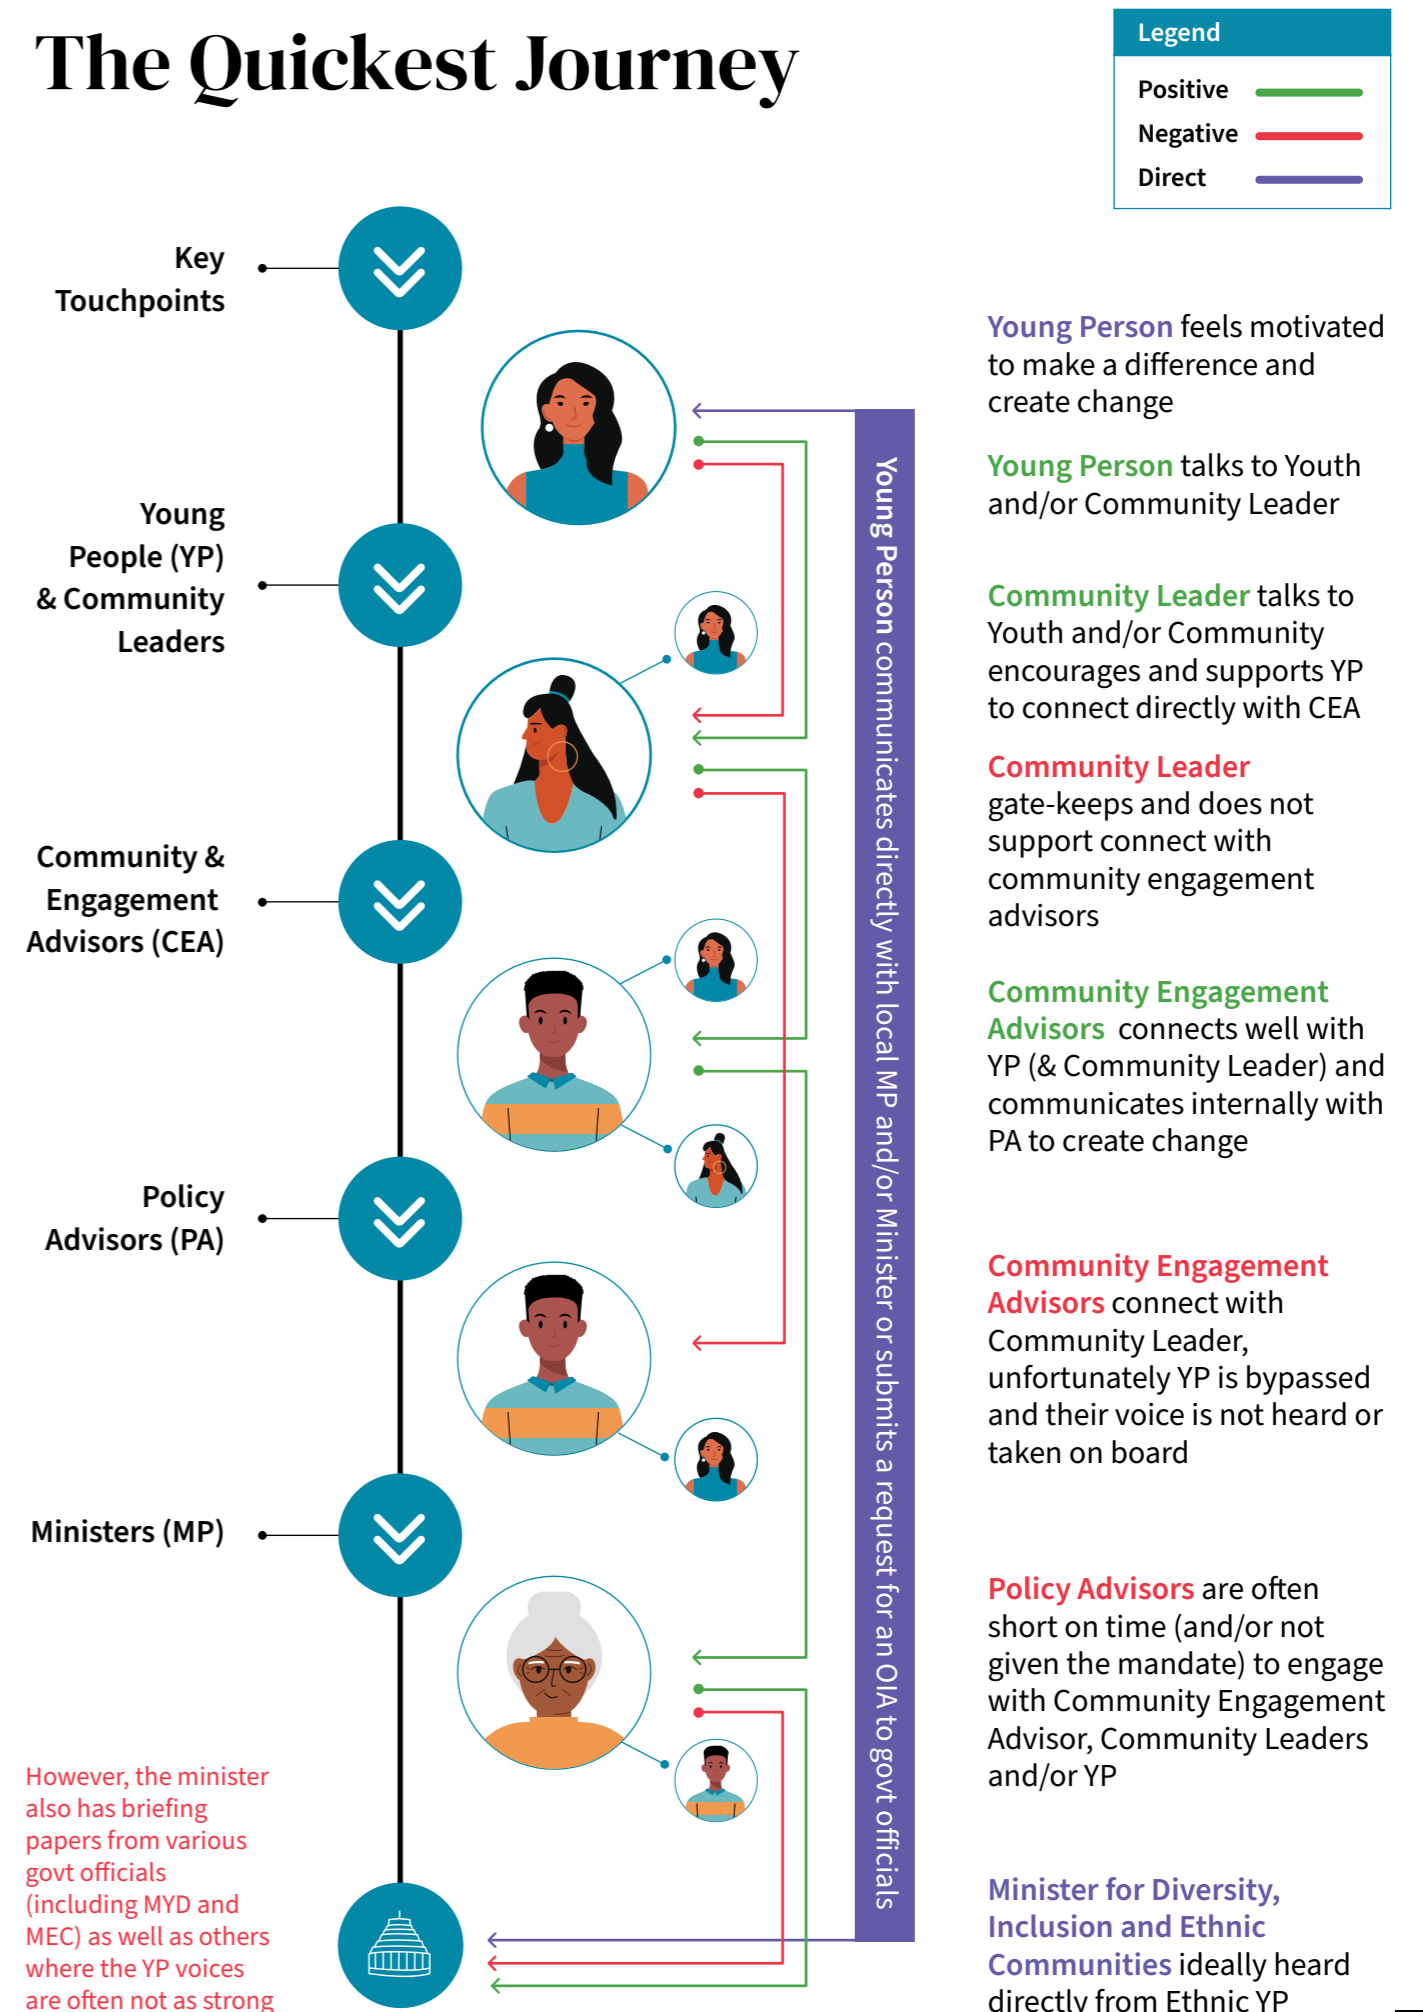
The Quickest Journey

Legend
Positive
Negative
Direct

Key Touchpoints

Young People (YP) & Community Leaders

Community & Engagement Advisors (CEA)

Policy Advisors (PA)

Ministers (MP)

However, the minister also has briefing papers from various govt officials (including MYD and MEC) as well as others where the YP voices are often not as strong

Young Person communicates directly with local MP and/or Minister or submits a request for an OIA to govt officials

Young Person feels motivated to make a difference and create change

Young Person talks to Youth and/or Community Leader

Community Leader talks to Youth and/or Community encourages and supports YP to connect directly with CEA

Community Leader gate-keeps and does not support connect with community engagement advisors

Community Engagement Advisors connects well with YP (& Community Leader) and communicates internally with PA to create change

Community Engagement Advisors connect with Community Leader, unfortunately YP is bypassed and their voice is not heard or taken on board

Policy Advisors are often short on time (and/or not given the mandate) to engage with Community Engagement Advisor, Community Leaders and/or YP

Minister for Diversity, Inclusion and Ethnic Communities ideally heard directly from Ethnic YP